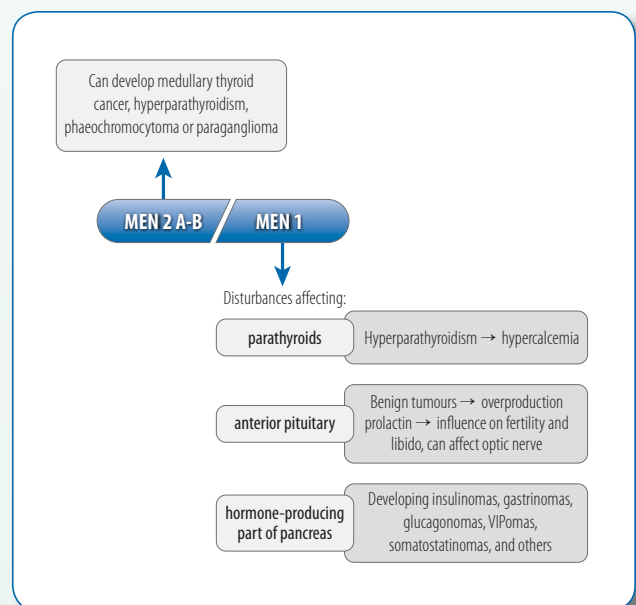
Can develop medullary thyroid cancer, hyperparathyroidism, phaeochromocytoma or paraganglioma

MEN 2 A-B

MEN 1

Disturbances affecting:

parathyroids

Hyperparathyroidism → hypercalcemia

anterior pituitary

Benign tumours → overproduction prolactin → influence on fertility and libido, can affect optic nerve

hormone-producing part of pancreas

Developing insulinomas, gastrinomas, glucagonomas, VIPomas, somatostatinomas, and others